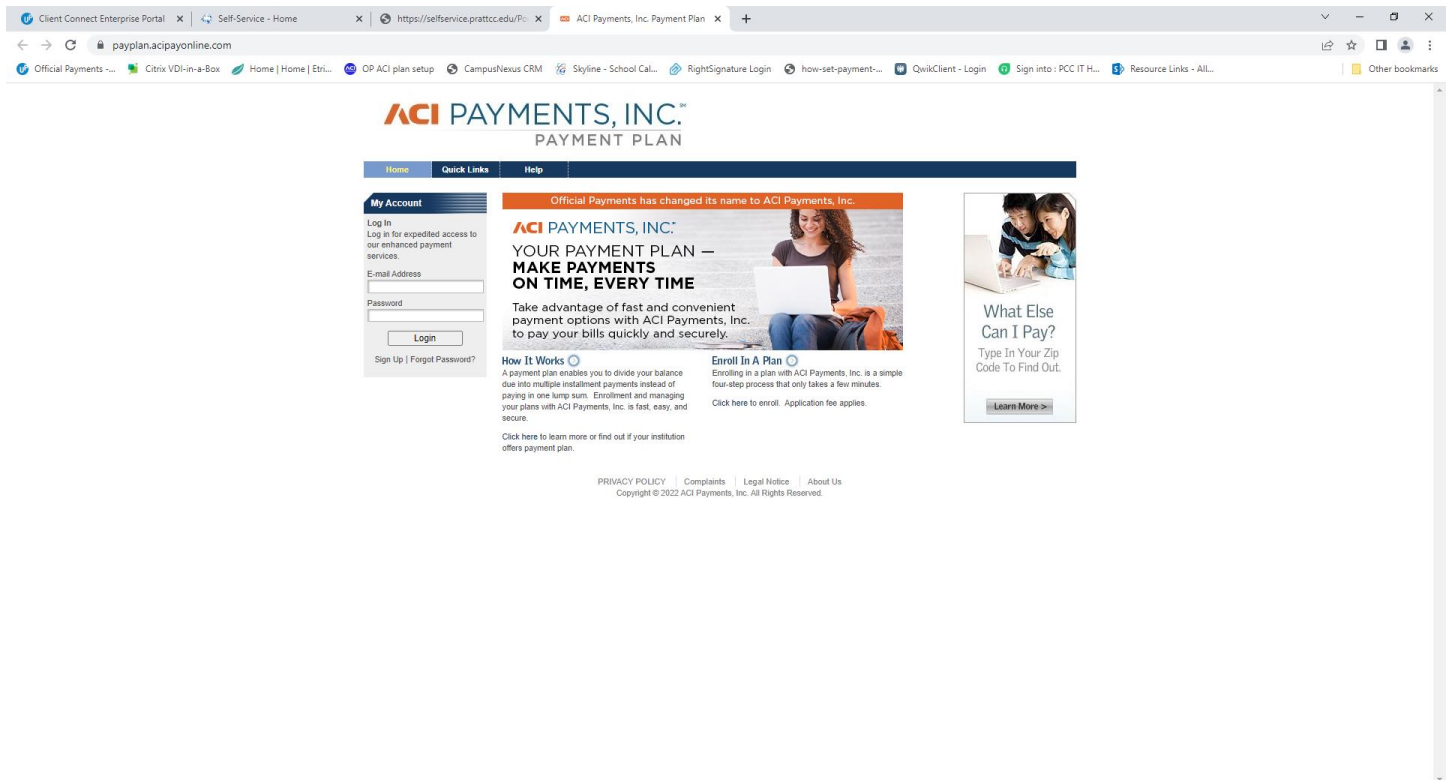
Client Connect Enterprise Portal × | Self-Service - Home × | https://selfservice.prattcc.edu/Pa × | ACI Payments, Inc. Payment Plan × | +

payplan.acipayonline.com

Official Payments -... | Citrix VDI-in-a-Box | Home | Home | Etri... | OP ACI plan setup | CampusNexus CRM | Skyline - School Cal... | RightSignature Login | how-set-payment-... | QwikClient - Login | Sign into : PCC IT H... | Resource Links - All... | Other bookmarks

ACI PAYMENTS, INC.℠
PAYMENT PLAN

Home | Quick Links | Help

My Account

Log In
Log in for expedited access to our enhanced payment services.

E-mail Address

Password

Login

Sign Up | Forgot Password?

Official Payments has changed its name to ACI Payments, Inc.

ACI PAYMENTS, INC.®
YOUR PAYMENT PLAN —
MAKE PAYMENTS
ON TIME, EVERY TIME

Take advantage of fast and convenient payment options with ACI Payments, Inc. to pay your bills quickly and securely.

How It Works
A payment plan enables you to divide your balance due into multiple installment payments instead of paying in one lump sum. Enrollment and managing your plans with ACI Payments, Inc. is fast, easy, and secure.

Click here to learn more or find out if your institution offers payment plan.

Enroll In A Plan
Enrolling in a plan with ACI Payments, Inc. is a simple four-step process that only takes a few minutes.

Click here to enroll. Application fee applies.

What Else Can I Pay?
Type In Your Zip Code To Find Out.

Learn More >

PRIVACY POLICY | Complaints | Legal Notice | About Us
Copyright © 2022 ACI Payments, Inc. All Rights Reserved.